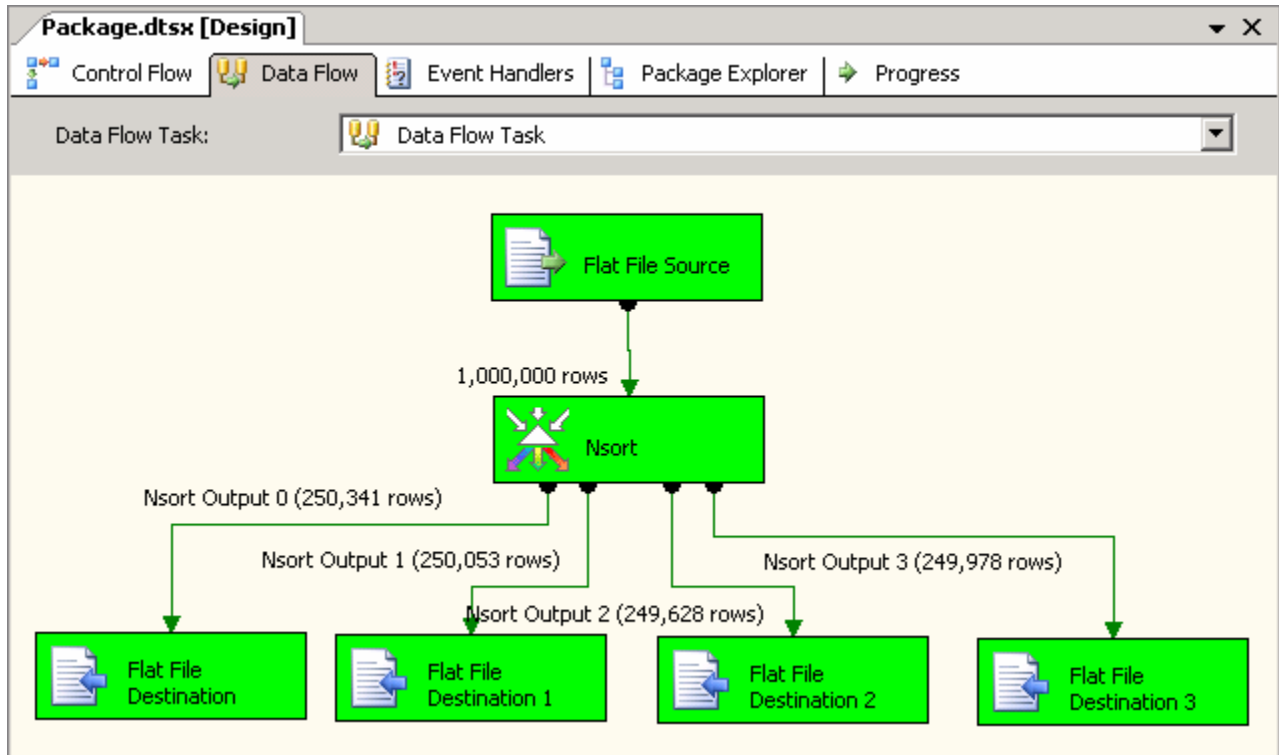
Package.dtsx [Design]

▾ ✕

Control Flow | Data Flow | Event Handlers | Package Explorer | Progress

Data Flow Task: Data Flow Task

Flat File Source

1,000,000 rows

Nsort

Nsort Output 0 (250,341 rows)

Nsort Output 1 (250,053 rows)

Nsort Output 2 (249,628 rows)

Nsort Output 3 (249,978 rows)

Flat File Destination

Flat File Destination 1

Flat File Destination 2

Flat File Destination 3